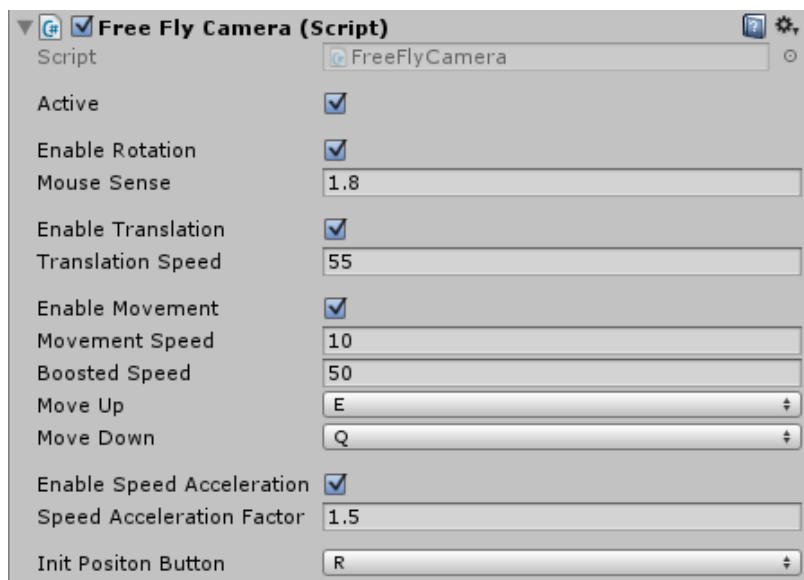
Free Fly Camera (Script)

Script FreeFlyCamera

Active

Enable Rotation
Mouse Sense 1.8

Enable Translation
Translation Speed 55

Enable Movement
Movement Speed 10
Boosted Speed 50
Move Up E
Move Down Q

Enable Speed Acceleration
Speed Acceleration Factor 1.5

Init Positon Button R